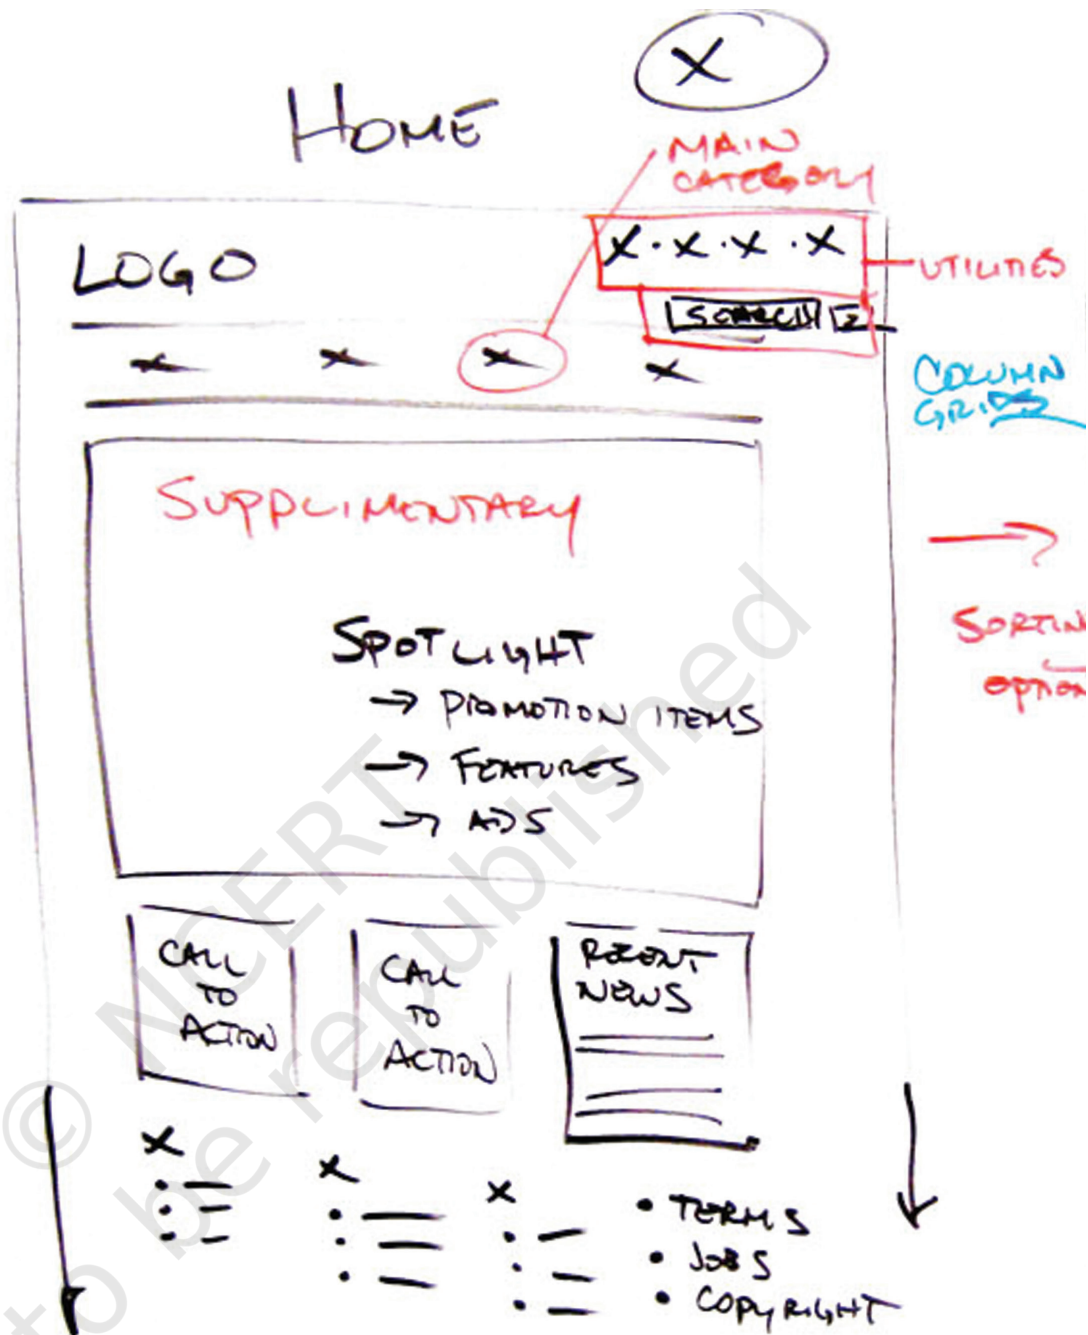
X

HOME

MAIN CATEGORY

LOGO

X · X · X · X

UTILITIES

SEARCH

X X X X

COLUMN GRID

SUPPLIMENTARY

SORTIN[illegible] OPTION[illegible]

SPOTLIGHT
→ PROMOTION ITEMS
→ FEATURES
→ ADS

CALL TO ACTION

CALL TO ACTION

RECENT NEWS

X

X

X

• TERMS
• JOBS
• COPYRIGHT

© NCERT not to be republished